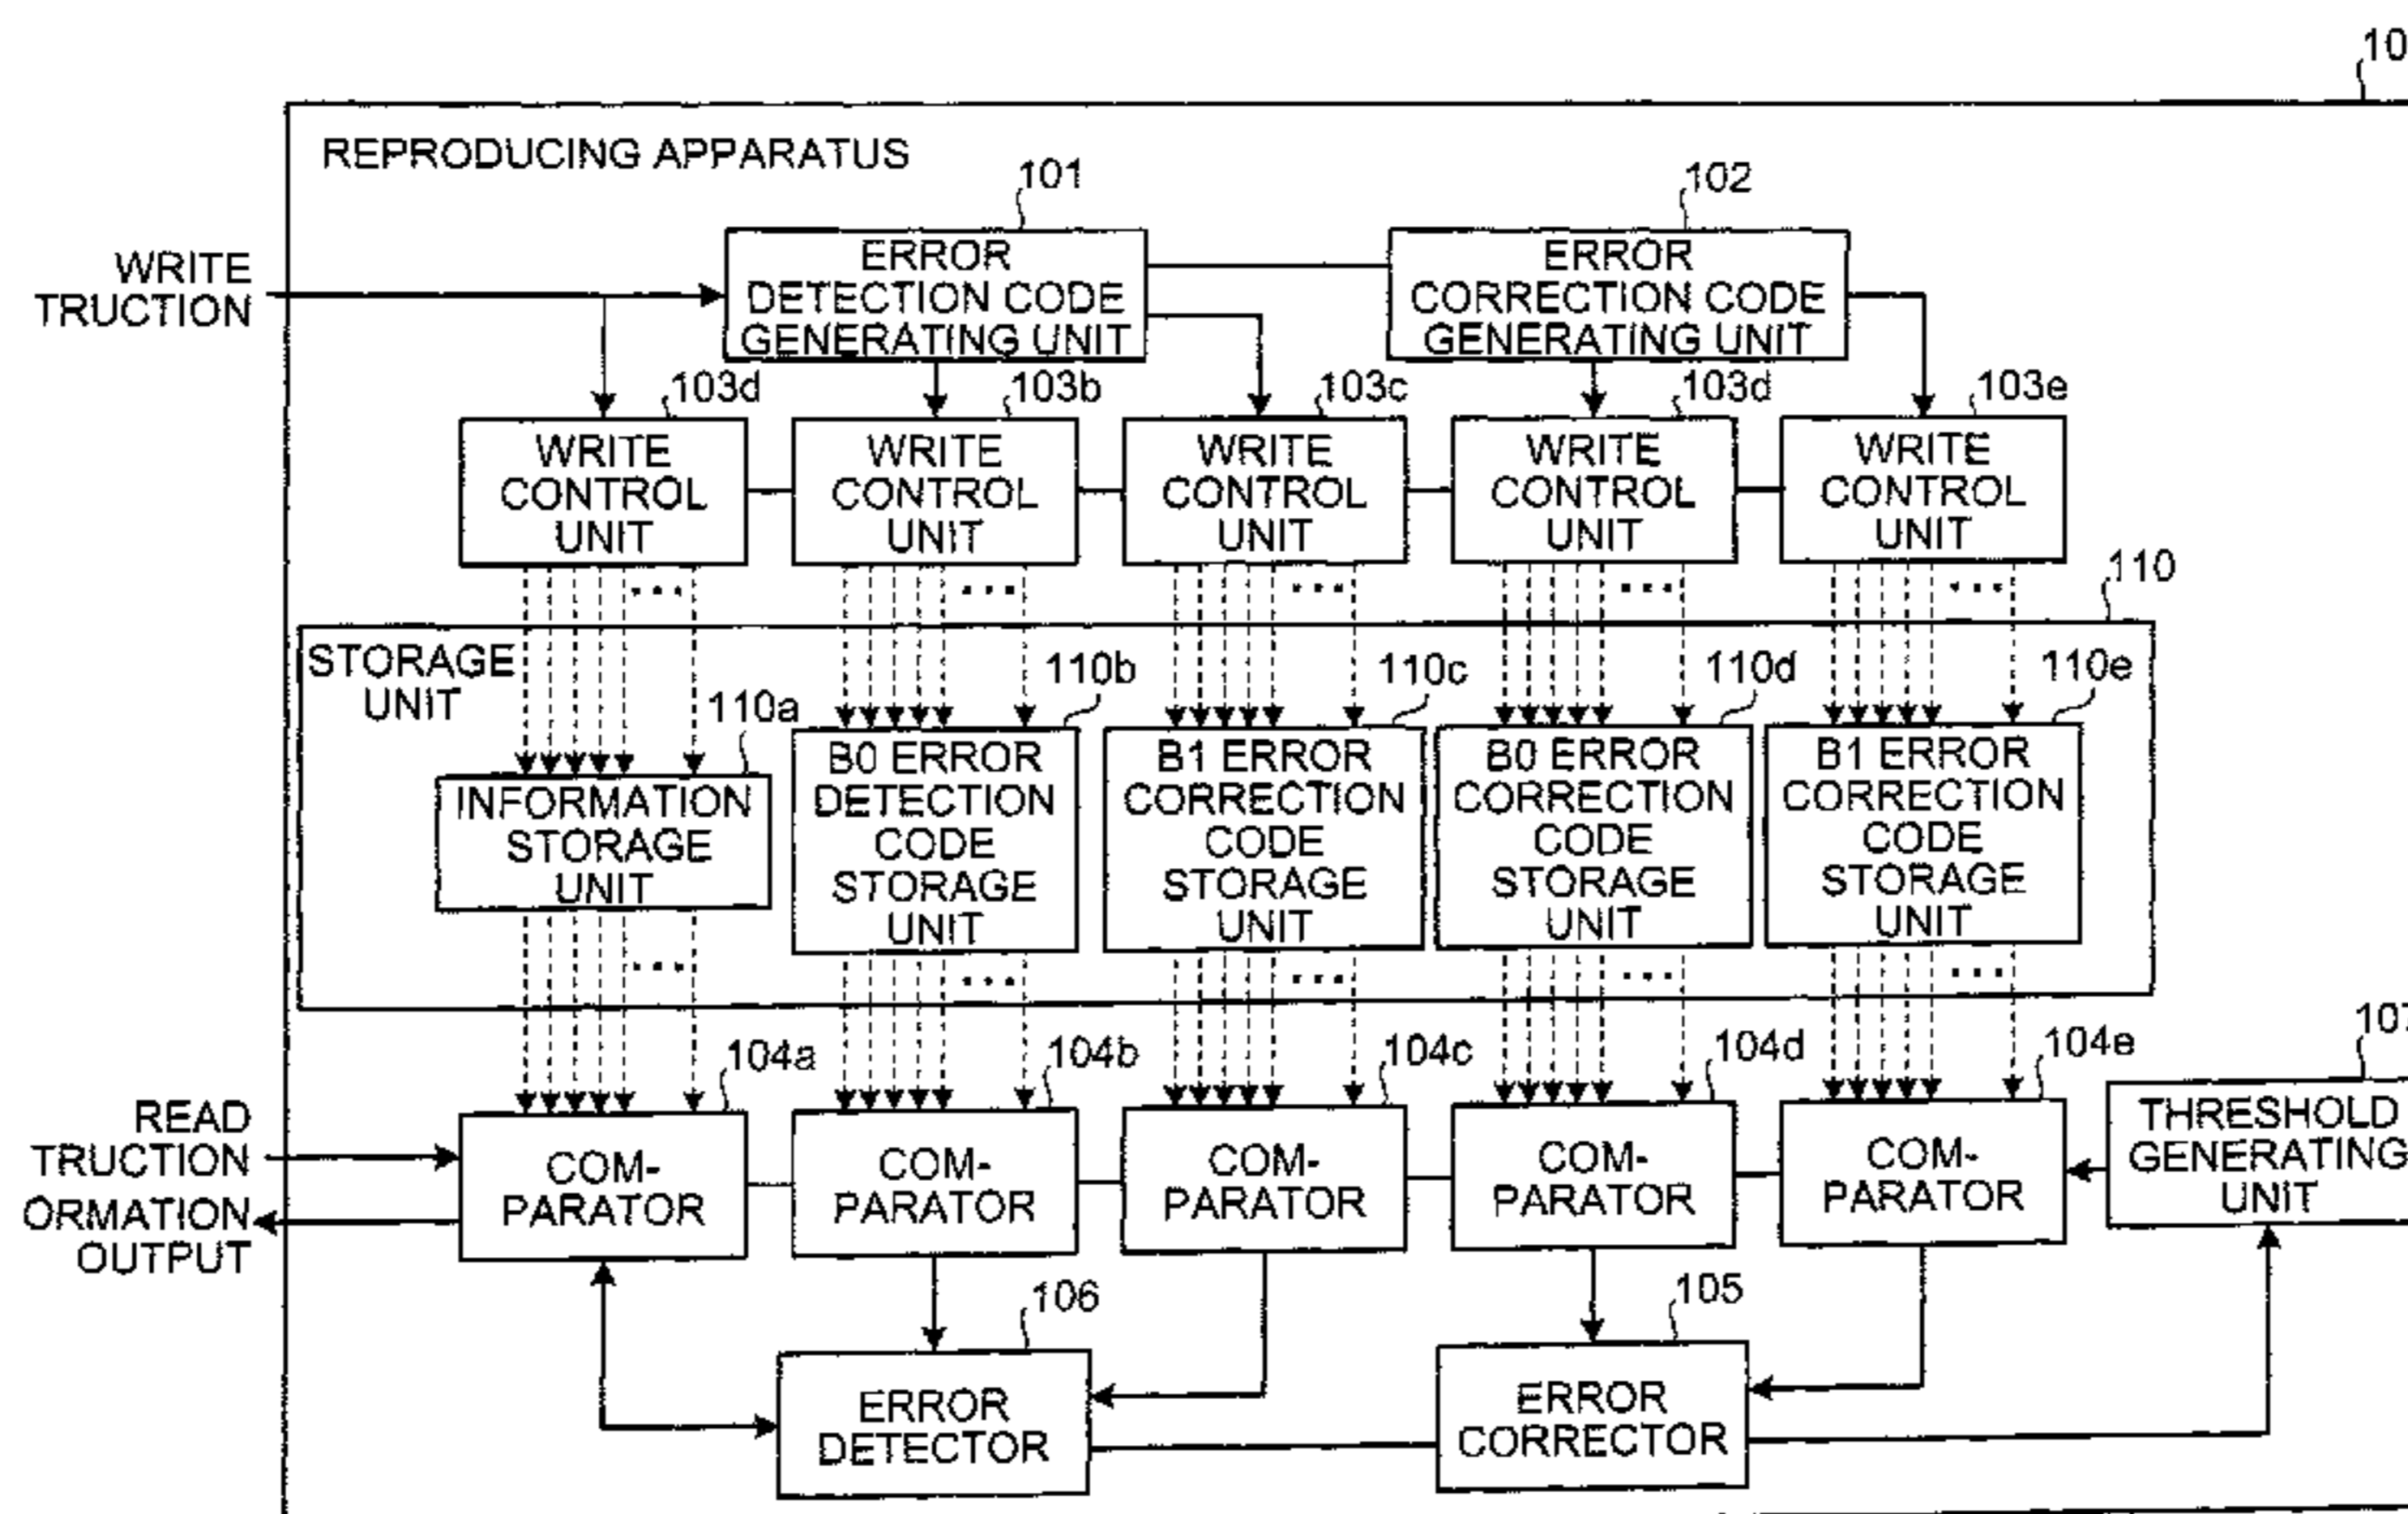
10

REPRODUCING APPARATUS

101

ERROR DETECTION CODE GENERATING UNIT

102

ERROR CORRECTION CODE GENERATING UNIT

WRITE TRUCTION

103d

WRITE CONTROL UNIT

103b

WRITE CONTROL UNIT

103c

WRITE CONTROL UNIT

103d

WRITE CONTROL UNIT

103e

WRITE CONTROL UNIT

110

STORAGE UNIT

110a

INFORMATION STORAGE UNIT

110b

B0 ERROR DETECTION CODE STORAGE UNIT

110c

B1 ERROR CORRECTION CODE STORAGE UNIT

110d

B0 ERROR CORRECTION CODE STORAGE UNIT

110e

B1 ERROR CORRECTION CODE STORAGE UNIT

104a

104b

104c

104d

104e

10

READ TRUCTION

ORMATION OUTPUT

COM-PARATOR

COM-PARATOR

COM-PARATOR

COM-PARATOR

COM-PARATOR

THRESHOLD GENERATING UNIT

106

ERROR DETECTOR

105

ERROR CORRECTOR